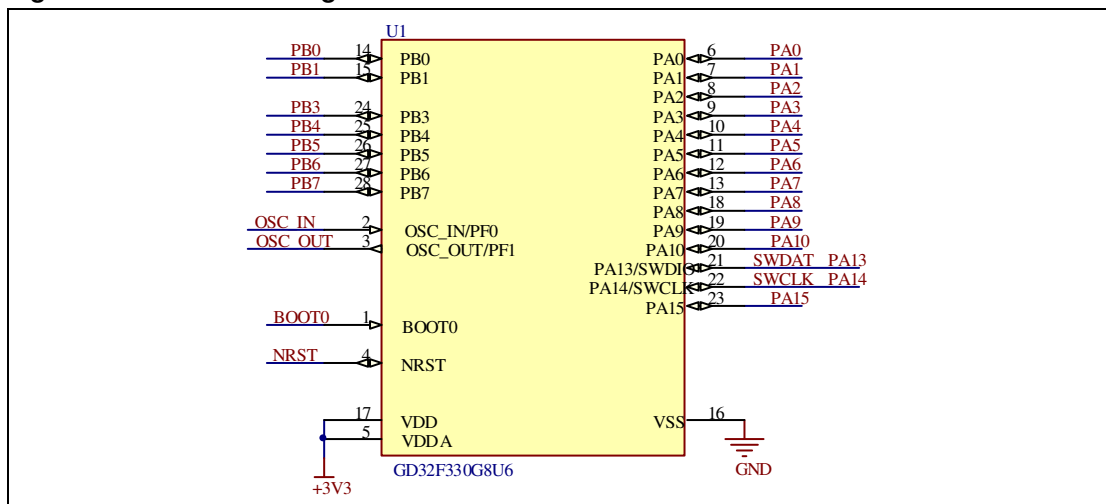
U1

PB0 14 PB0
PB1 15 PB1
PB3 24 PB3
PB4 25 PB4
PB5 26 PB5
PB6 27 PB6
PB7 28 PB7
OSC_IN 2 OSC_IN/PF0
OSC_OUT 3 OSC_OUT/PF1
BOOT0 1 BOOT0
NRST 4 NRST
17 VDD
5 VDDA
+3V3

PA0 6 PA0
PA1 7 PA1
PA2 8 PA2
PA3 9 PA3
PA4 10 PA4
PA5 11 PA5
PA6 12 PA6
PA7 13 PA7
PA8 18 PA8
PA9 19 PA9
PA10 20 PA10
PA13/SWDIO 21 SWDAT_PA13
PA14/SWCLK 22 SWCLK_PA14
PA15 23 PA15
VSS 16
GND

GD32F330G8U6